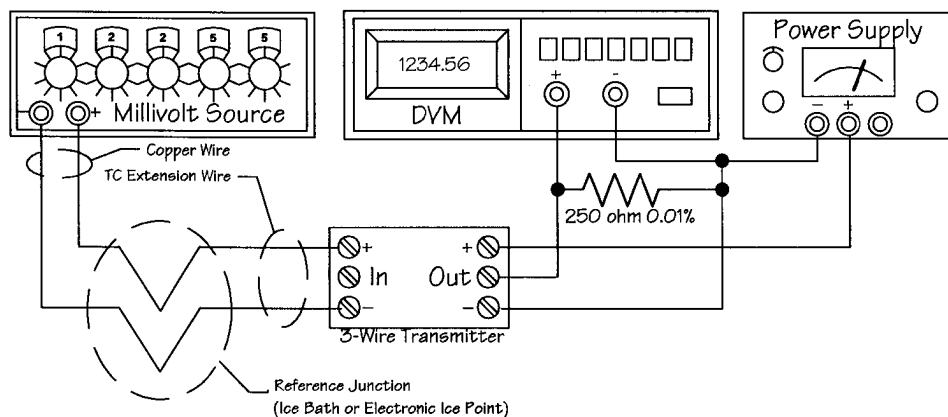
1 2 2 5 5

- + Millivolt Source

1234.56

DVM

+ -

Power Supply

- +

Copper Wire

TC Extension Wire

250 ohm 0.01%

+ In -

+ Out -

3-Wire Transmitter

Reference Junction
(Ice Bath or Electronic Ice Point)